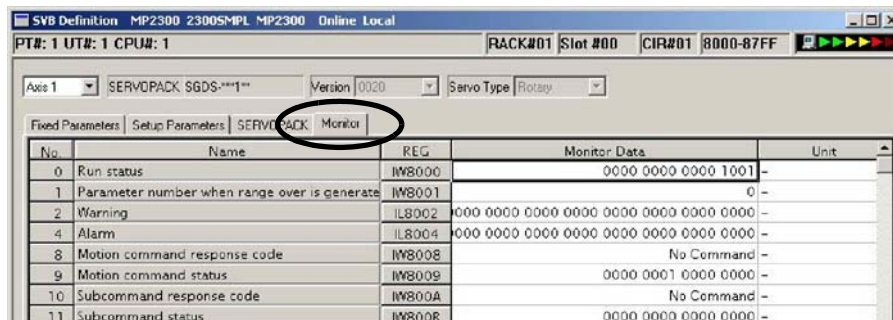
SVB Definition MP2300 2300SMPL MP2300 Online Local

PT#: 1 UT#: 1 CPU#: 1

RACK#01 Slot #00 CIR#01 8000-87FF

Axis 1 SERVOPACK SGDS-***1** Version 0020 Servo Type Rotary

Fixed Parameters | Setup Parameters | SERVOPACK | Monitor

| No. | Name | REG | Monitor Data | Unit |
|---|---|---|---|---|
| 0 | Run status | IW8000 | 0000 0000 0000 1001 | - |
| 1 | Parameter number when range over is generate | IW8001 | 0 | - |
| 2 | Warning | IL8002 | 000 0000 0000 0000 0000 0000 0000 0000 | - |
| 4 | Alarm | IL8004 | 000 0000 0000 0000 0000 0000 0000 0000 | - |
| 8 | Motion command response code | IW8008 | No Command | - |
| 9 | Motion command status | IW8009 | 0000 0001 0000 0000 | - |
| 10 | Subcommand response code | IW800A | No Command | - |
| 11 | Subcommand status | IW800B | 0000 0000 0000 0000 | - |